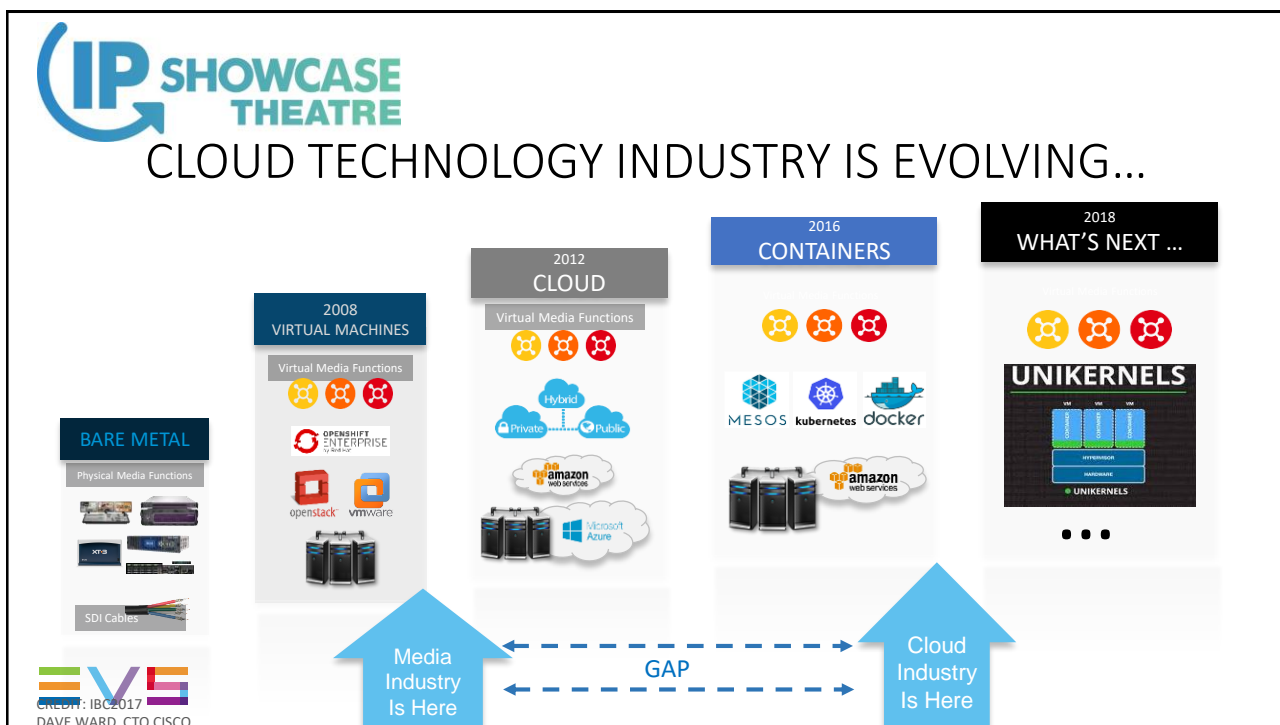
IP SHOWCASE THEATRE

CLOUD TECHNOLOGY INDUSTRY IS EVOLVING…

BARE METAL
Physical Media Functions
XT-3
SDI Cables

2008
VIRTUAL MACHINES
Virtual Media Functions
OPENSHIFT ENTERPRISE by Red Hat
openstack
vmware

2012
CLOUD
Virtual Media Functions
Hybrid
Private
Public
amazon web services
Microsoft Azure

2016
CONTAINERS
MESOS
kubernetes
docker
amazon web services

2018
WHAT'S NEXT …
UNIKERNELS
VM
VM
VM
HYPERVISOR
HARDWARE
UNIKERNELS
• • •

Media Industry Is Here
GAP
Cloud Industry Is Here

EVS
CREDIT: IBC2017
DAVE WARD, CTO CISCO